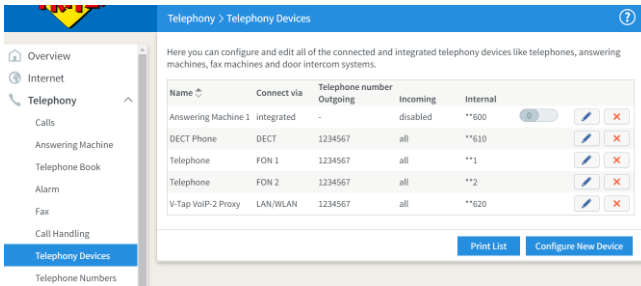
Telephony > Telephony Devices

?

Overview

Internet

Telephony

Calls

Answering Machine

Telephone Book

Alarm

Fax

Call Handling

Telephony Devices

Telephone Numbers

Here you can configure and edit all of the connected and integrated telephony devices like telephones, answering machines, fax machines and door intercom systems.

| Name | Connect via | Telephone number Outgoing | Incoming | Internal |
|---|---|---|---|---|
| Answering Machine 1 | integrated | - | disabled | **600 |
| DECT Phone | DECT | 1234567 | all | **610 |
| Telephone | FON 1 | 1234567 | all | **1 |
| Telephone | FON 2 | 1234567 | all | **2 |
| V-Tap VoIP-2 Proxy | LAN/WLAN | 1234567 | all | **620 |

Print List

Configure New Device